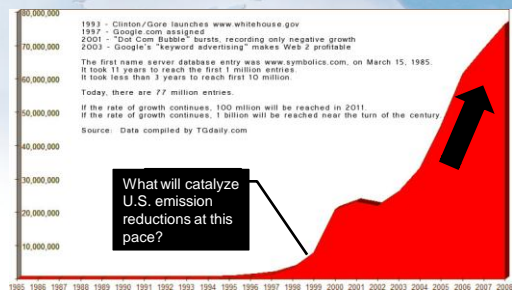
80,000,000
70,000,000
60,000,000
50,000,000
40,000,000
30,000,000
20,000,000
10,000,000

1993 - Clinton/Gore launches www.whitehouse.gov
1997 - Google.com assigned
2001 - "Dot Com Bubble" bursts, recording only negative growth
2003 - Google's "keyword advertising" makes Web 2 profitable

The first name server database entry was www.symbolics.com, on March 15, 1985.
It took 11 years to reach the first 1 million entries.
It took less than 3 years to reach first 10 million.

Today, there are 77 million entries.

If the rate of growth continues, 100 million will be reached in 2011.
If the rate of growth continues, 1 billion will be reached near the turn of the century.

Source: Data compiled by TGdaily.com

What will catalyze U.S. emission reductions at this pace?

1985 1986 1987 1988 1989 1990 1991 1992 1993 1994 1995 1996 1997 1998 1999 2000 2001 2002 2003 2004 2005 2006 2007 2008